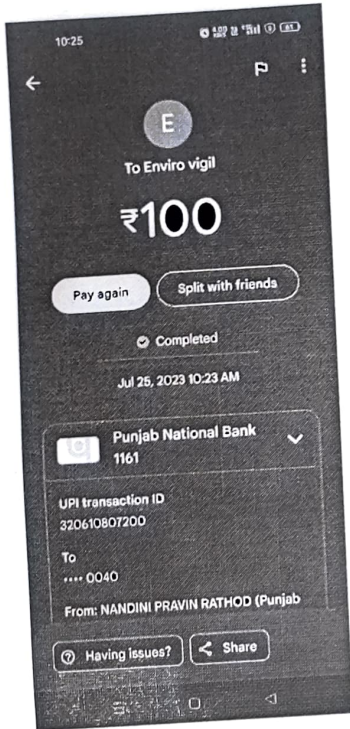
10:25

E

To Enviro vigil

₹100

Pay again

Split with friends

Completed

Jul 25, 2023 10:23 AM

Punjab National Bank
1161

UPI transaction ID
320610807200

To
•••• 0040

From: NANDINI PRAVIN RATHOD (Punjab

Having issues?

Share